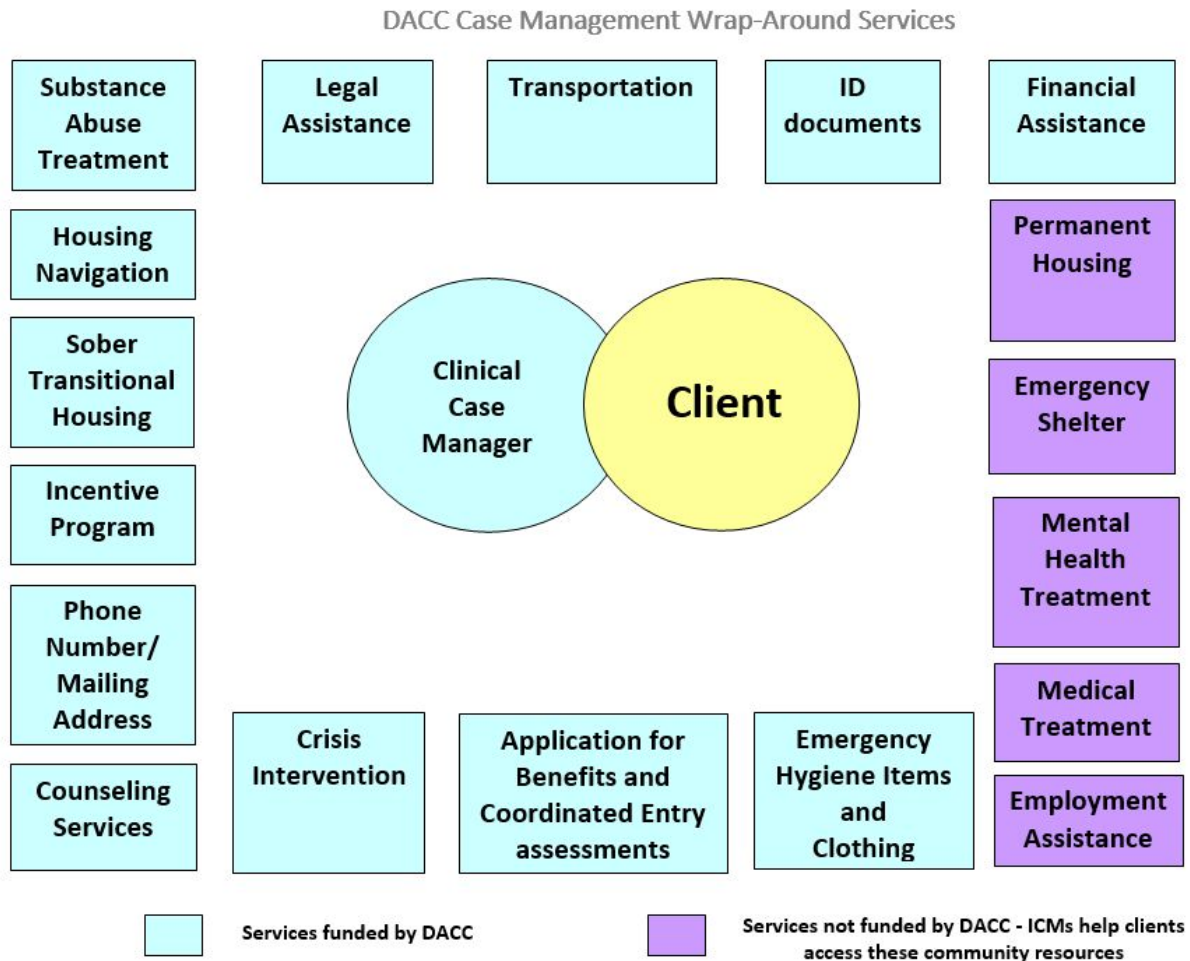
DACC Case Management Wrap-Around Services

Substance Abuse Treatment

Legal Assistance

Transportation

ID documents

Financial Assistance

Housing Navigation

Permanent Housing

Sober Transitional Housing

Clinical Case Manager

Client

Emergency Shelter

Incentive Program

Mental Health Treatment

Phone Number/ Mailing Address

Medical Treatment

Counseling Services

Crisis Intervention

Application for Benefits and Coordinated Entry assessments

Emergency Hygiene Items and Clothing

Employment Assistance

Services funded by DACC

Services not funded by DACC - ICMs help clients access these community resources